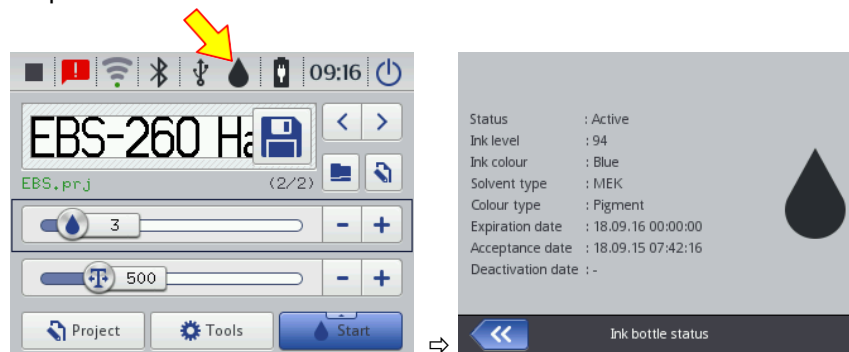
09:16

EBS-260 Ha

EBS.prj (2/2)

3

500

Project Tools Start

⇨

Status : Active
Ink level : 94
Ink colour : Blue
Solvent type : MEK
Colour type : Pigment
Expiration date : 18.09.16 00:00:00
Acceptance date : 18.09.15 07:42:16
Deactivation date : -

Ink bottle status